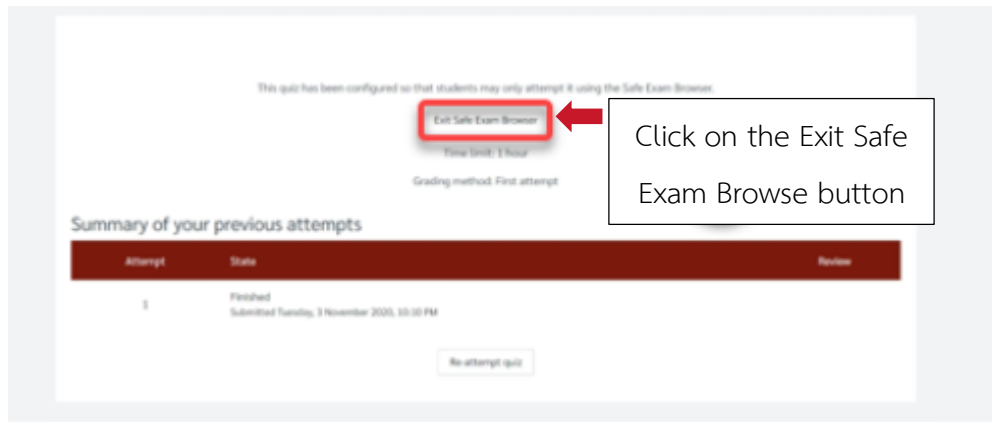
This quiz has been configured so that students may only attempt it using the Safe Exam Browser.

Exit Safe Exam Browser

Click on the Exit Safe Exam Browse button

Time limit: 1 hour

Grading method: First attempt

Summary of your previous attempts

| Attempt | State | Review |
|---|---|---|
| 1 | Finished<br>Submitted Tuesday, 3 November 2020, 10:10 PM | |

Re-attempt quiz